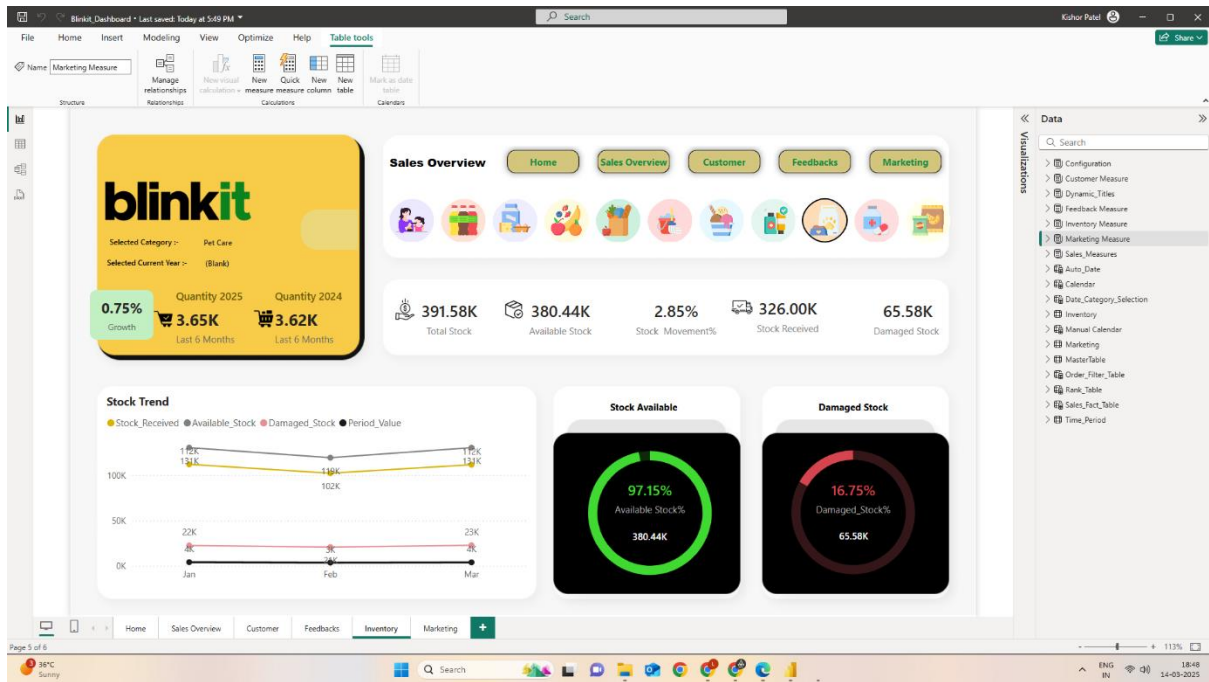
Blinkit_Dashboard • Last saved: Today at 5:49 PM

Search

Kishor Patel

File Home Insert Modeling View Optimize Help Table tools

Share

Name Marketing Measure

Structure

Manage relationships

Relationships

New visual calculation

New measure

Quick measure

New column

New table

Calculations

Mark as date table

Calendars

blinkit

Selected Category :- Pet Care

Selected Current Year :- (Blank)

0.75%
Growth

Quantity 2025
3.65K
Last 6 Months

Quantity 2024
3.62K
Last 6 Months

Sales Overview

Home

Sales Overview

Customer

Feedbacks

Marketing

391.58K
Total Stock

380.44K
Available Stock

2.85%
Stock Movement%

326.00K
Stock Received

65.58K
Damaged Stock

Stock Trend

Stock_Received Available_Stock Damaged_Stock Period_Value

112K
131K
110K
102K
112K
131K
100K
50K
22K
4K
3K
3K
23K
4K
0K
Jan
Feb
Mar

Stock Available

97.15%
Available Stock%
380.44K

Damaged Stock

16.75%
Damaged_Stock%
65.58K

Visualizations

Data

Search

Configuration
Customer Measure
Dynamic_Titles
Feedback Measure
Inventory Measure
Marketing Measure
Sales_Measures
Auto_Date
Calendar
Date_Category_Selection
Inventory
Manual Calendar
Marketing
MasterTable
Order_Filter_Table
Rank_Table
Sales_Fact_Table
Time_Period

Home
Sales Overview
Customer
Feedbacks
Inventory
Marketing

Page 5 of 6

113%

36°C
Sunny

Search

ENG
IN

18:48
14-03-2025